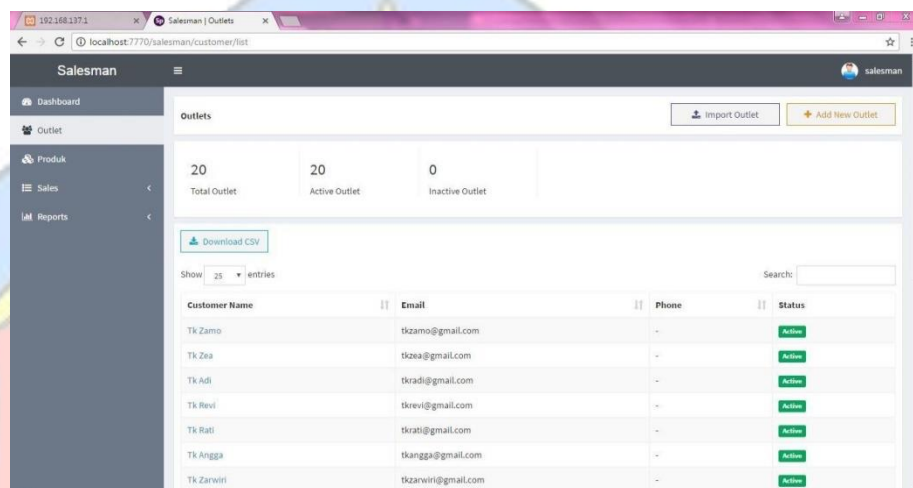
192.168.137.1 | Salesman | Outlets

localhost:7770/salesman/customer/list

Salesman

salesman

Dashboard
Outlet
Produk
Sales
Reports

Outlets

Import Outlet

Add New Outlet

20
Total Outlet

20
Active Outlet

0
Inactive Outlet

Download CSV

Show 25 entries

Search:

| Customer Name | Email | Phone | Status |
|---|---|---|---|
| Tk Zamo | tkzamo@gmail.com | - | Active |
| Tk Zea | tkzea@gmail.com | - | Active |
| Tk Adi | tkradi@gmail.com | - | Active |
| Tk Revi | tkrevi@gmail.com | - | Active |
| Tk Rati | tkrati@gmail.com | - | Active |
| Tk Angga | tkangga@gmail.com | - | Active |
| Tk Zarwiri | tkzarwiri@gmail.com | - | Active |